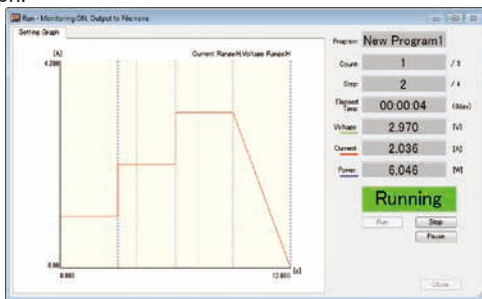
Run - Monitoring:ON, Output to File:none

Setting Graph

[A]

4.000

Current Range:H,Voltage Range:H

0.000

0.000

12.000

[s]

Program: New Program1

Count: 1 / 3

Step: 2 / 4

Elapsed Time: 00:00:04 (Hdec)

Voltage: 2.970 [V]

Current: 2.036 [A]

Power: 6.046 [W]

Running

Run

Stop

Pause

Close